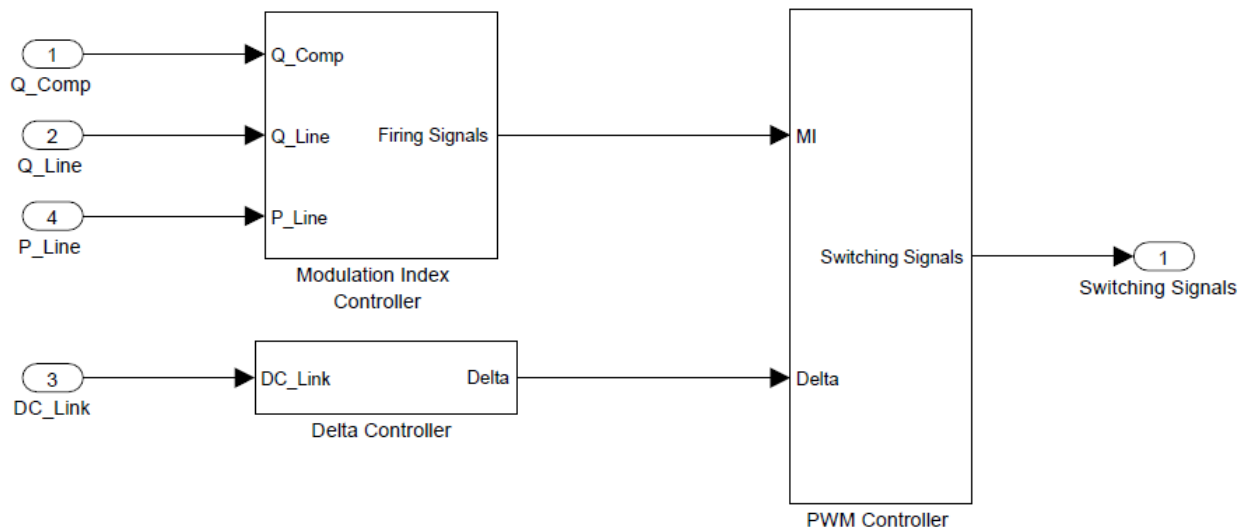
1
Q_Comp

2
Q_Line

4
P_Line

Q_Comp
Q_Line
P_Line
Firing Signals
Modulation Index Controller

3
DC_Link

DC_Link
Delta
Delta Controller

MI
Delta
Switching Signals
PWM Controller

1
Switching Signals